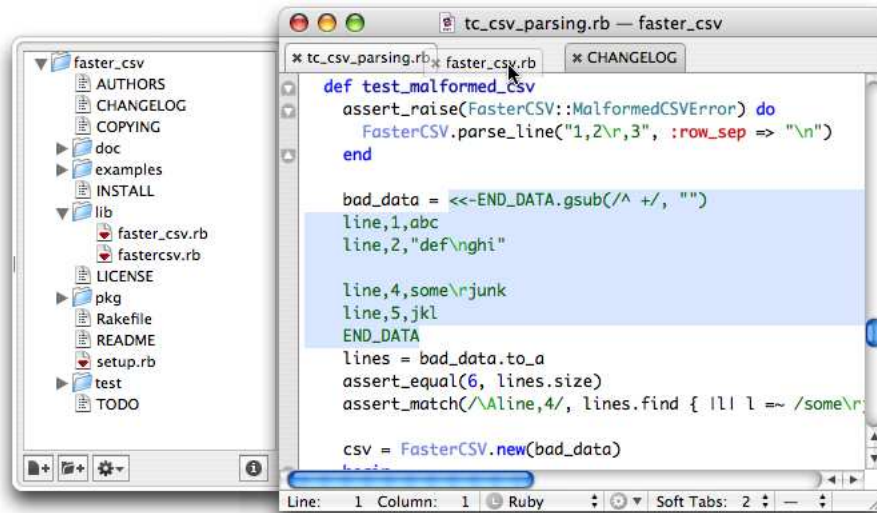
tc_csv_parsing.rb — faster_csv

faster_csv
AUTHORS
CHANGELOG
COPYING
doc
examples
INSTALL
lib
faster_csv.rb
fastercsv.rb
LICENSE
pkg
Rakefile
README
setup.rb
test
TODO

tc_csv_parsing.rb
faster_csv.rb
CHANGELOG

def test_malformed_csv
  assert_raise(FasterCSV::MalformedCSVError) do
    FasterCSV.parse_line("1,2\r,3", :row_sep => "\n")
  end

  bad_data = <<-END_DATA.gsub(/^ +/, "")
  line,1,abc
  line,2,"def\nghi"

  line,4,some\rjunk
  line,5,jkl
  END_DATA
  lines = bad_data.to_a
  assert_equal(6, lines.size)
  assert_match(/\Aline,4/, lines.find { |l| l =~ /some\r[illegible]

  csv = FasterCSV.new(bad_data)
  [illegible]

Line: 1 Column: 1 Ruby Soft Tabs: 2 —